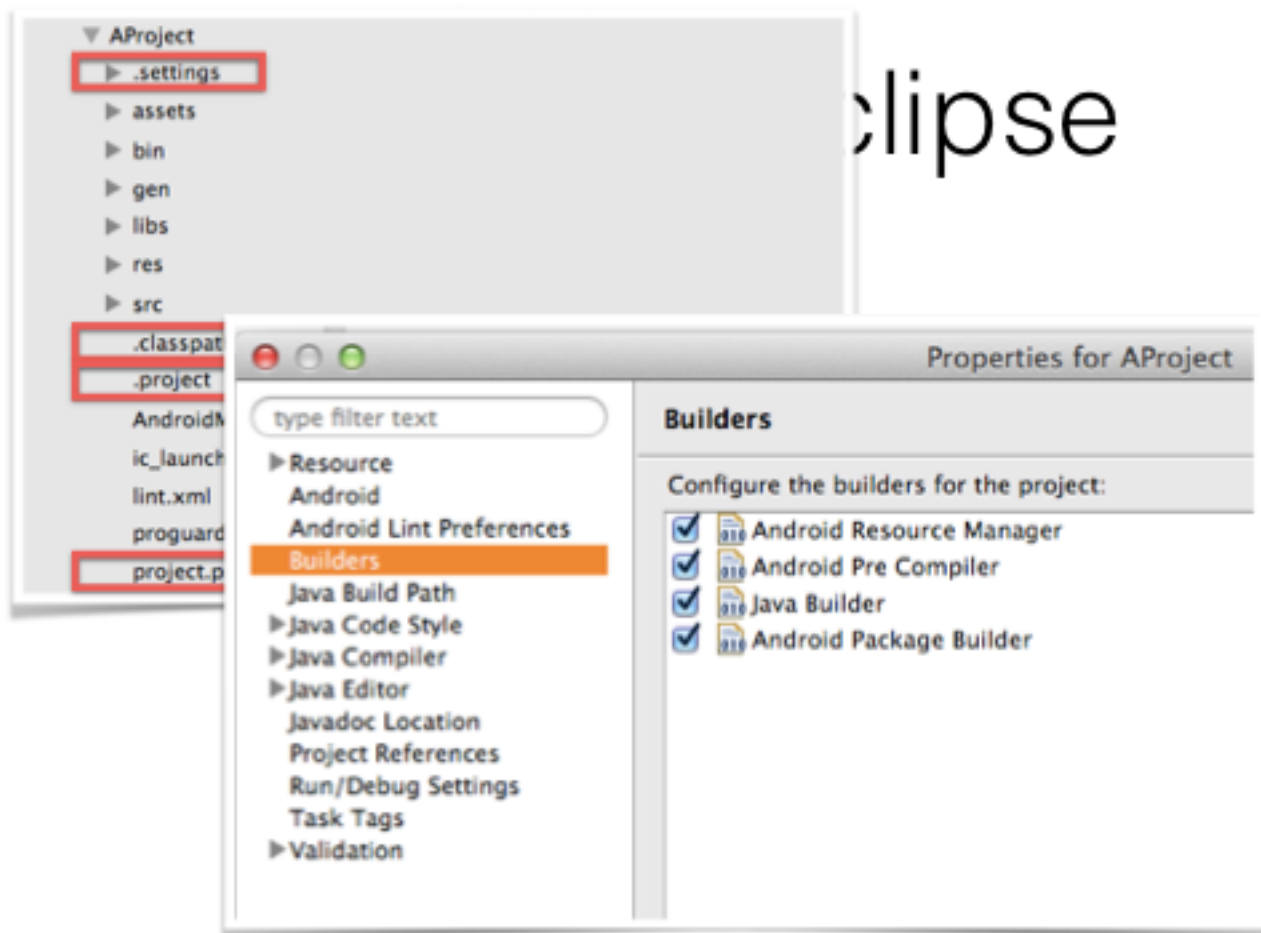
AProject
.settings
assets
bin
gen
libs
res
src
.classpat
.project
AndroidM
ic_launch
lint.xml
proguard
project.p

clipse

Properties for AProject

type filter text
Resource
Android
Android Lint Preferences
Builders
Java Build Path
Java Code Style
Java Compiler
Java Editor
Javadoc Location
Project References
Run/Debug Settings
Task Tags
Validation

Builders

Configure the builders for the project:
Android Resource Manager
Android Pre Compiler
Java Builder
Android Package Builder